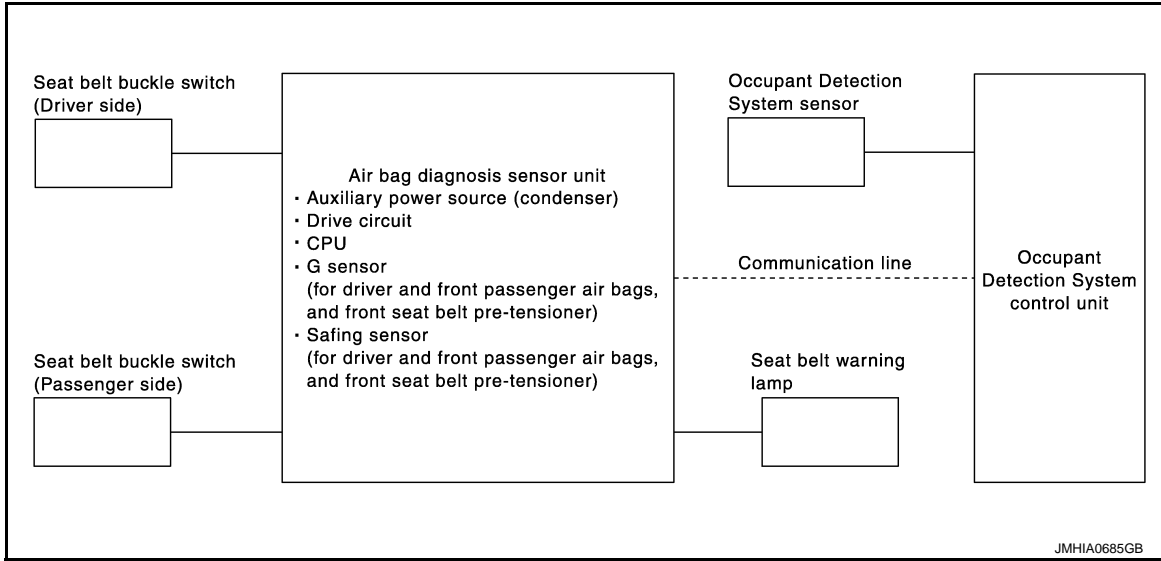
Seat belt buckle switch (Driver side)

Air bag diagnosis sensor unit
・Auxiliary power source (condenser)
・Drive circuit
・CPU
・G sensor (for driver and front passenger air bags, and front seat belt pre-tensioner)
・Safing sensor (for driver and front passenger air bags, and front seat belt pre-tensioner)

Occupant Detection System sensor

Communication line

Occupant Detection System control unit

Seat belt buckle switch (Passenger side)

Seat belt warning lamp

JMHIA0685GB